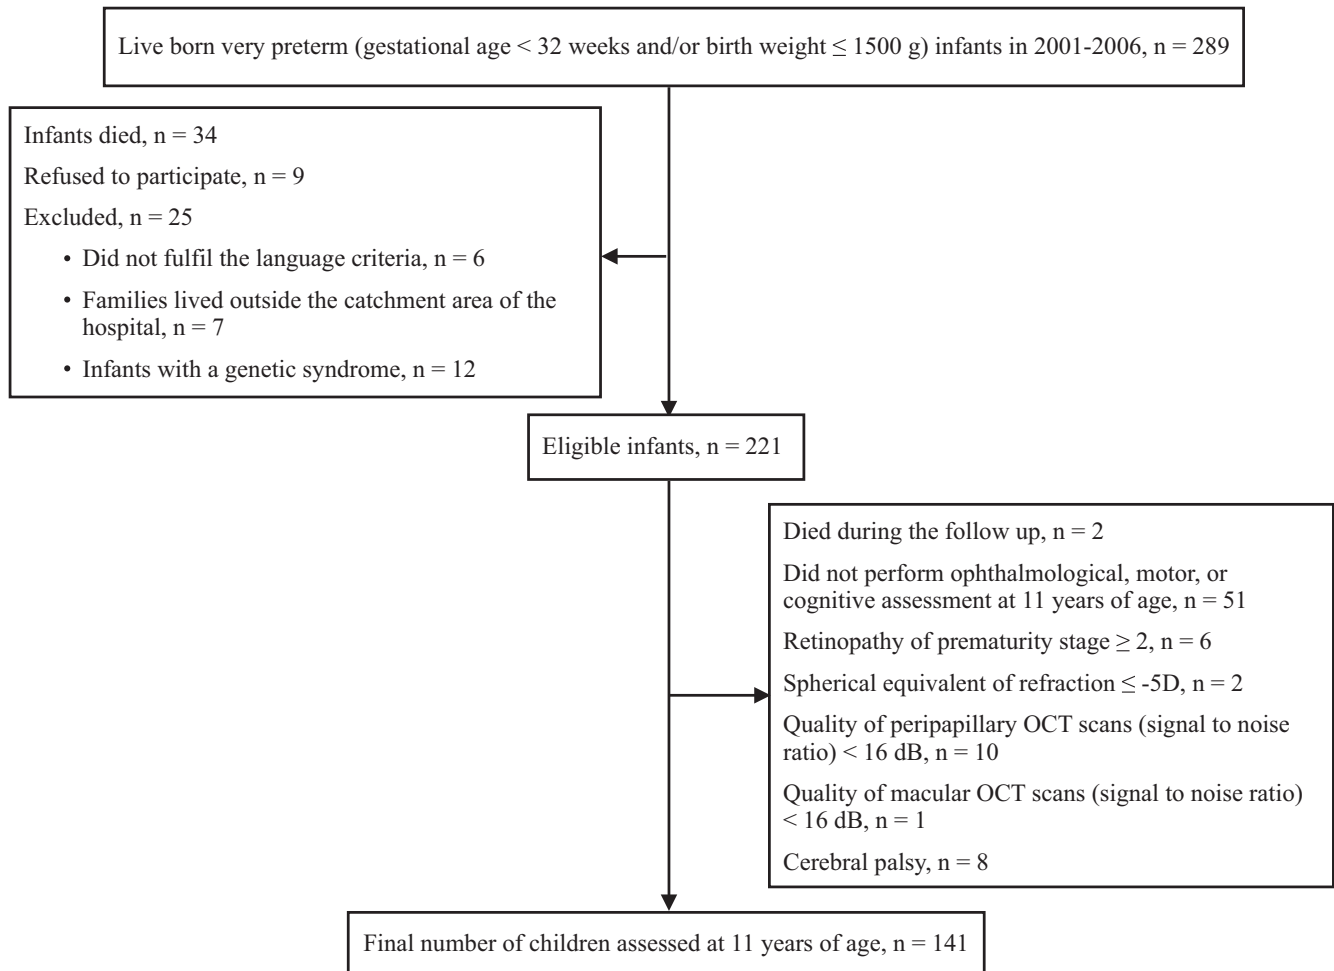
Live born very preterm (gestational age < 32 weeks and/or birth weight ≤ 1500 g) infants in 2001-2006, n = 289

Infants died, n = 34

Refused to participate, n = 9

Excluded, n = 25

• Did not fulfil the language criteria, n = 6

• Families lived outside the catchment area of the hospital, n = 7

• Infants with a genetic syndrome, n = 12

Eligible infants, n = 221

Died during the follow up, n = 2

Did not perform ophthalmological, motor, or cognitive assessment at 11 years of age, n = 51

Retinopathy of prematurity stage ≥ 2, n = 6

Spherical equivalent of refraction ≤ -5D, n = 2

Quality of peripapillary OCT scans (signal to noise ratio) < 16 dB, n = 10

Quality of macular OCT scans (signal to noise ratio) < 16 dB, n = 1

Cerebral palsy, n = 8

Final number of children assessed at 11 years of age, n = 141